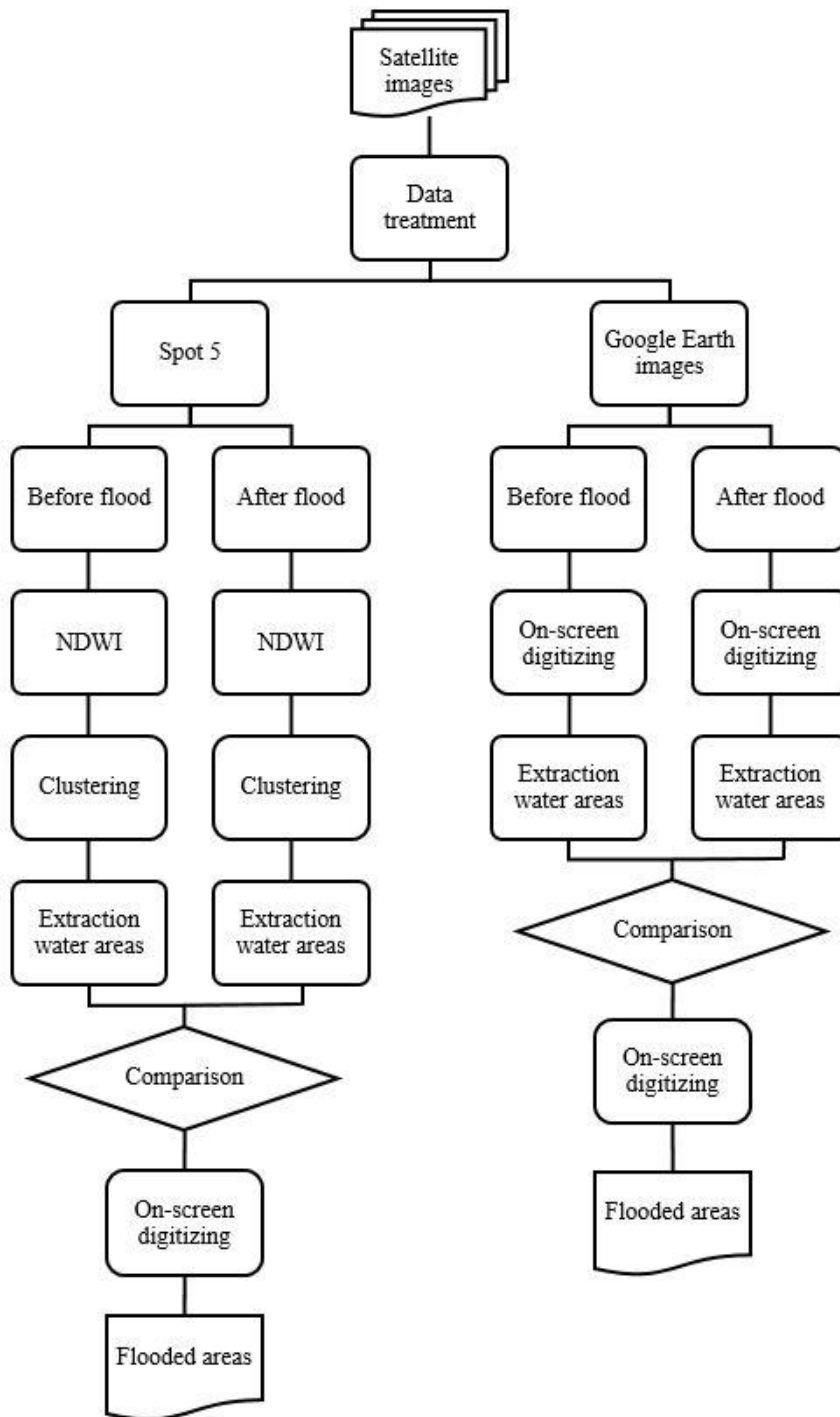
Satellite images

Data treatment

Spot 5

Google Earth images

Before flood

After flood

Before flood

After flood

NDWI

NDWI

On-screen digitizing

On-screen digitizing

Clustering

Clustering

Extraction water areas

Extraction water areas

Extraction water areas

Extraction water areas

Comparison

Comparison

On-screen digitizing

On-screen digitizing

Flooded areas

Flooded areas